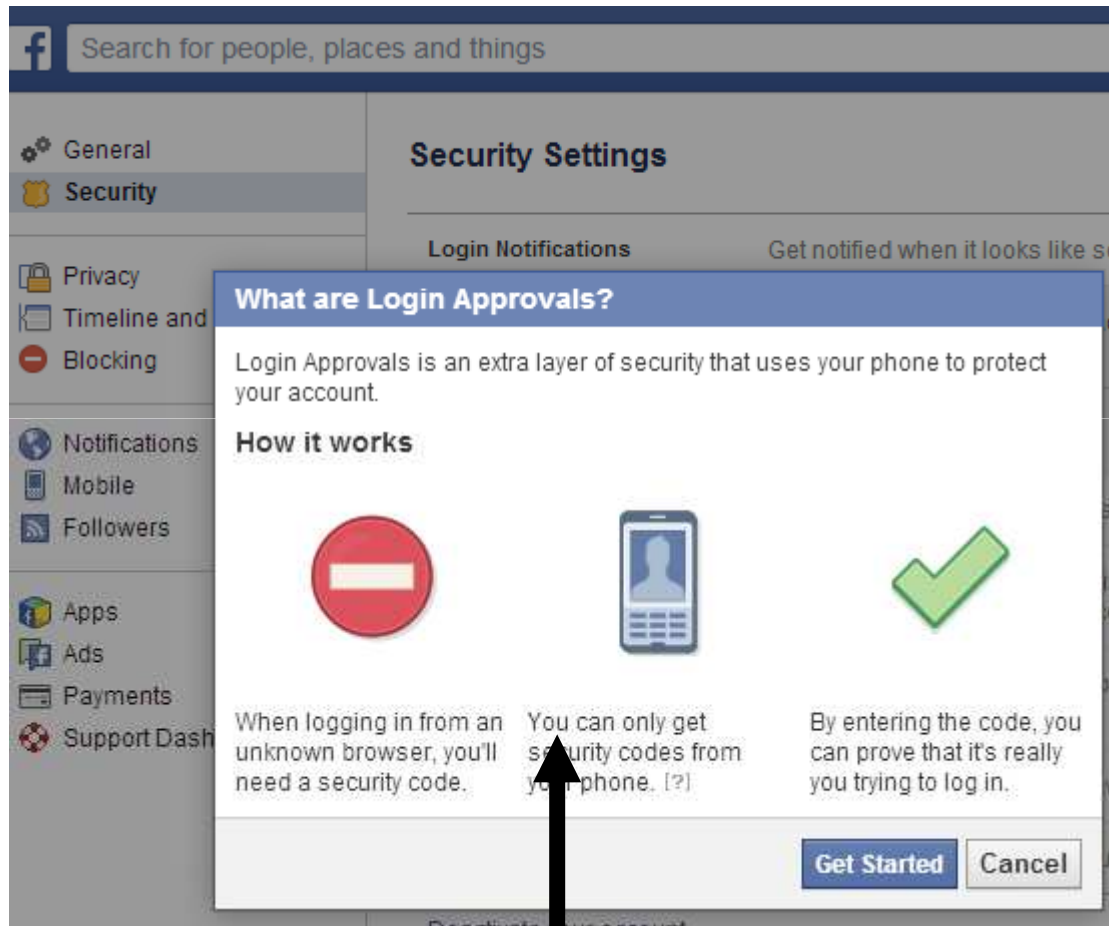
Search for people, places and things

General
Security

Privacy
Timeline and
Blocking

Notifications
Mobile
Followers

Apps
Ads
Payments
Support Dash

Security Settings

Login Notifications

Get notified when it looks like s

What are Login Approvals?

Login Approvals is an extra layer of security that uses your phone to protect your account.

How it works

When logging in from an unknown browser, you'll need a security code.

You can only get s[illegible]curity codes from y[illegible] phone. [?]

By entering the code, you can prove that it's really you trying to log in.

Get Started

Cancel

Deactivate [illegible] account